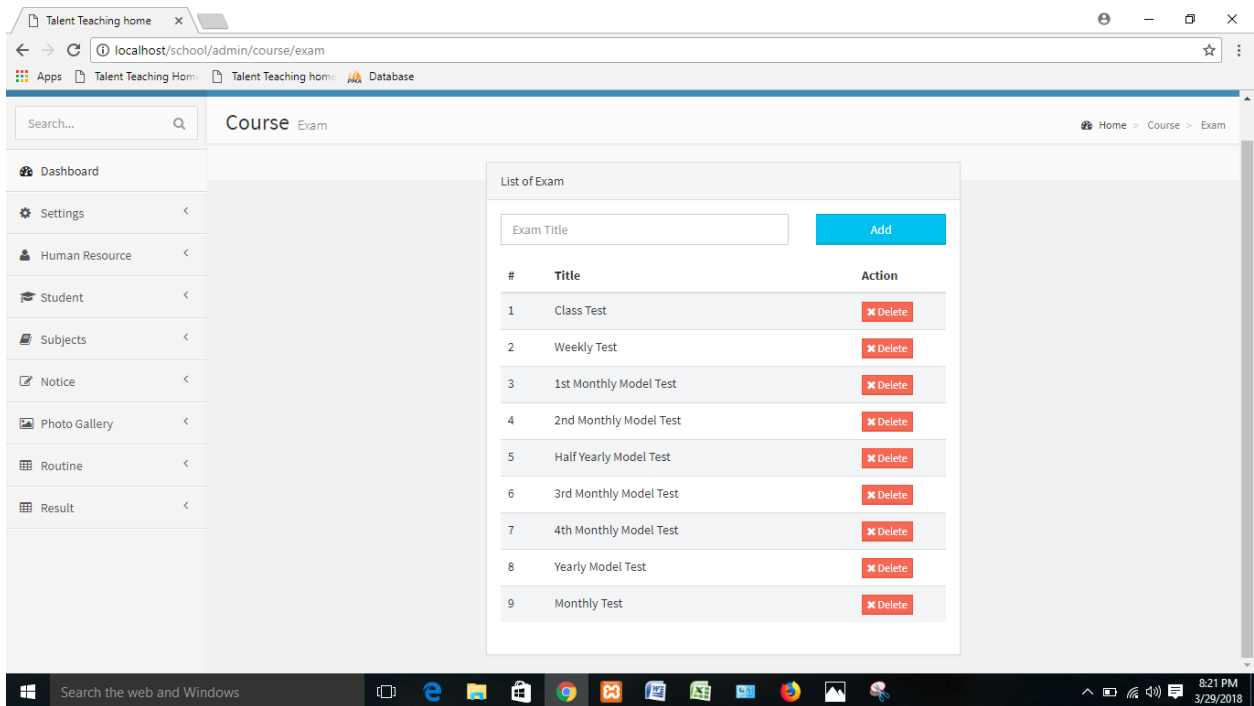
Talent Teaching home ×

localhost/school/admin/course/exam

Apps Talent Teaching Home Talent Teaching home Database

Search...

Course Exam

Home > Course > Exam

Dashboard
Settings
Human Resource
Student
Subjects
Notice
Photo Gallery
Routine
Result

List of Exam

Exam Title

Add

| # | Title | Action |
|---|---|---|
| 1 | Class Test | Delete |
| 2 | Weekly Test | Delete |
| 3 | 1st Monthly Model Test | Delete |
| 4 | 2nd Monthly Model Test | Delete |
| 5 | Half Yearly Model Test | Delete |
| 6 | 3rd Monthly Model Test | Delete |
| 7 | 4th Monthly Model Test | Delete |
| 8 | Yearly Model Test | Delete |
| 9 | Monthly Test | Delete |

Search the web and Windows

8:21 PM
3/29/2018